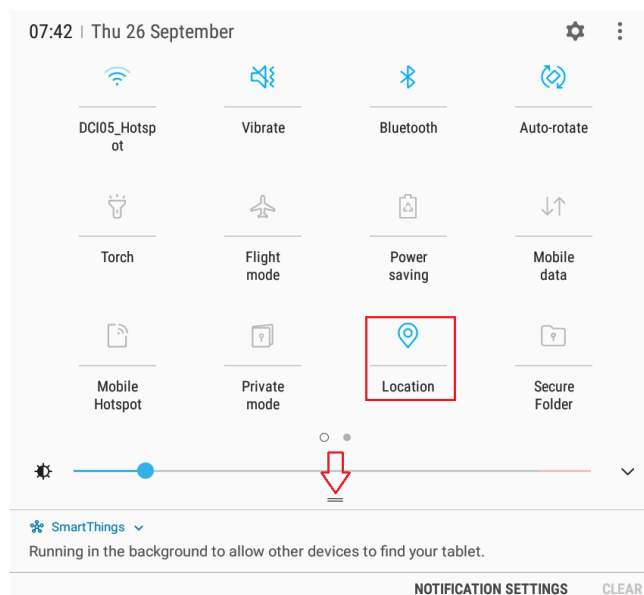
07:42 | Thu 26 September

DCI05_Hotspot

Vibrate

Bluetooth

Auto-rotate

Torch

Flight mode

Power saving

Mobile data

Mobile Hotspot

Private mode

Location

Secure Folder

SmartThings

Running in the background to allow other devices to find your tablet.

NOTIFICATION SETTINGS

CLEAR